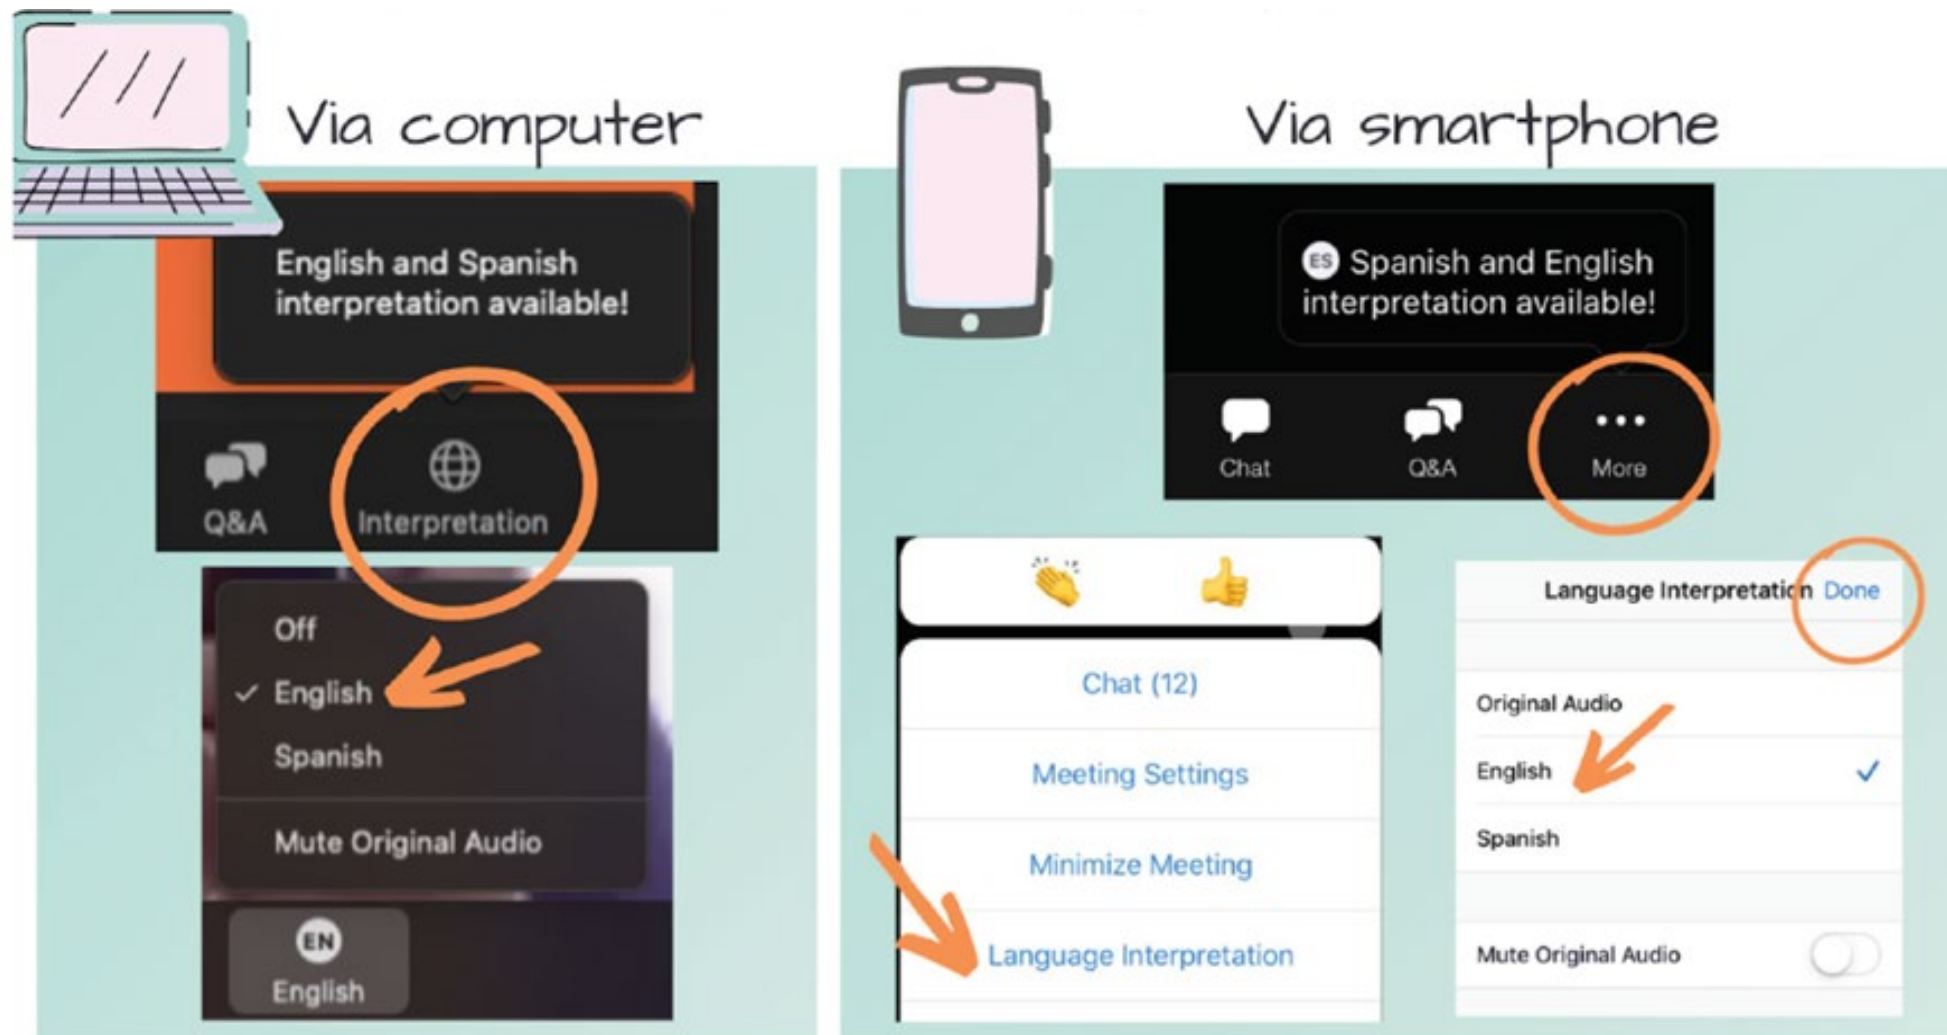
Via computer

English and Spanish interpretation available!

Q&A

Interpretation

Off

✓ English

Spanish

Mute Original Audio

EN
English

Via smartphone

ES Spanish and English interpretation available!

Chat

Q&A

More

Chat (12)

Meeting Settings

Minimize Meeting

Language Interpretation

Language Interpretation Done

Original Audio

English ✓

Spanish

Mute Original Audio